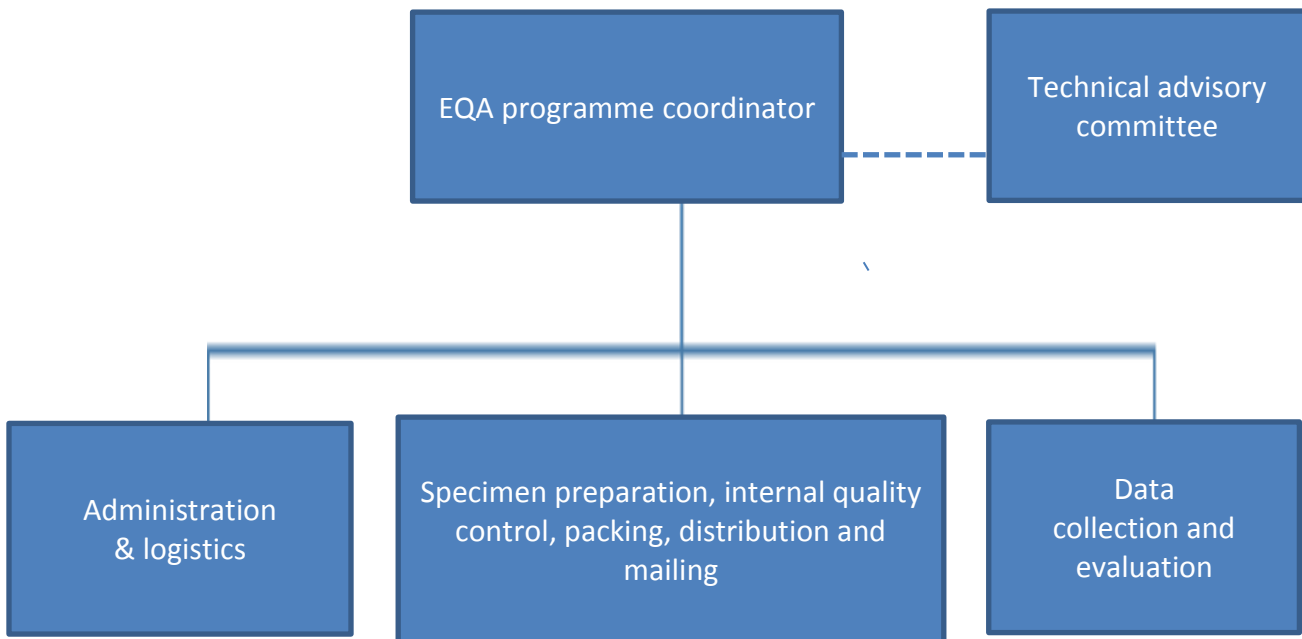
EQA programme coordinator

Technical advisory committee

`

Administration & logistics

Specimen preparation, internal quality control, packing, distribution and mailing

Data collection and evaluation